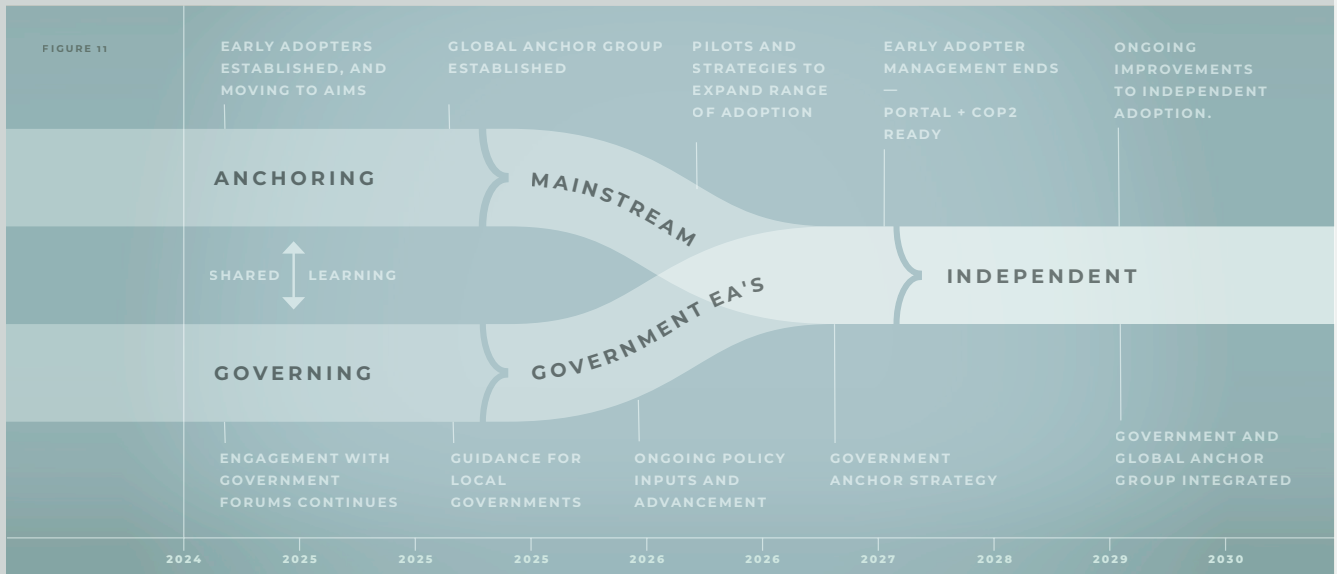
FIGURE 11

EARLY ADOPTERS ESTABLISHED, AND MOVING TO AIMS

GLOBAL ANCHOR GROUP ESTABLISHED

PILOTS AND STRATEGIES TO EXPAND RANGE OF ADOPTION

EARLY ADOPTER MANAGEMENT ENDS — PORTAL + COP2 READY

ONGOING IMPROVEMENTS TO INDEPENDENT ADOPTION.

ANCHORING

MAINSTREAM

SHARED LEARNING

INDEPENDENT

GOVERNMENT EA'S

GOVERNING

ENGAGEMENT WITH GOVERNMENT FORUMS CONTINUES

GUIDANCE FOR LOCAL GOVERNMENTS

ONGOING POLICY INPUTS AND ADVANCEMENT

GOVERNMENT ANCHOR STRATEGY

GOVERNMENT AND GLOBAL ANCHOR GROUP INTEGRATED

2024 2025 2025 2025 2026 2026 2027 2028 2029 2030